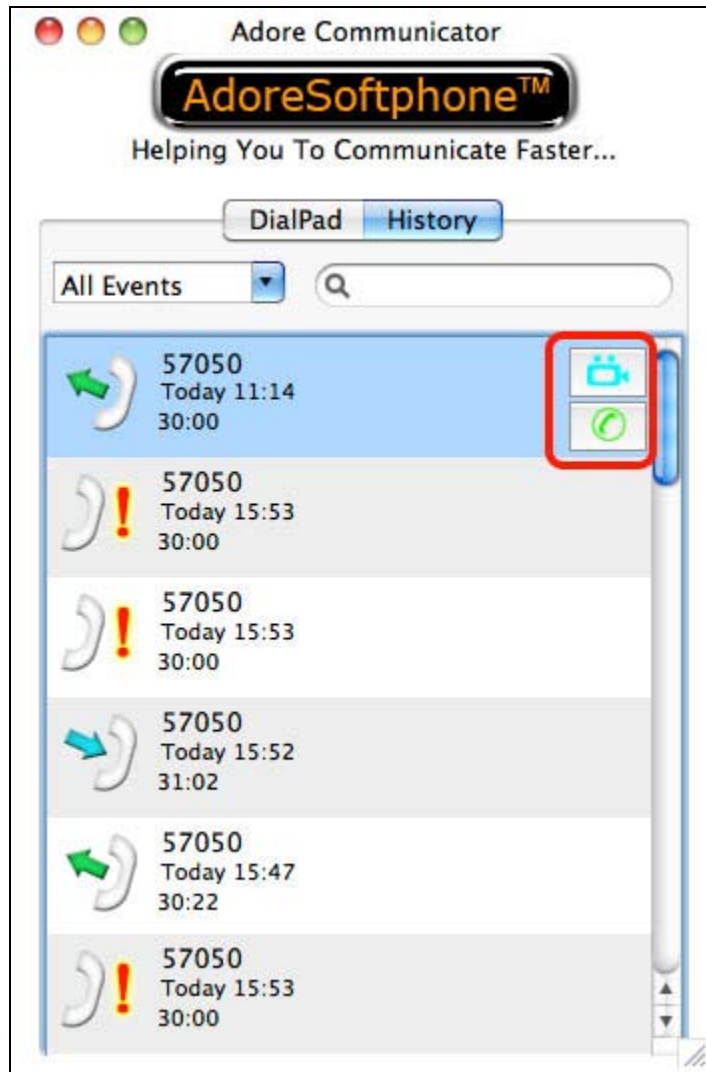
Adore Communicator

AdoreSoftphone™

Helping You To Communicate Faster...

DialPad History

All Events

57050
Today 11:14
30:00

57050
Today 15:53
30:00

57050
Today 15:53
30:00

57050
Today 15:52
31:02

57050
Today 15:47
30:22

57050
Today 15:53
30:00